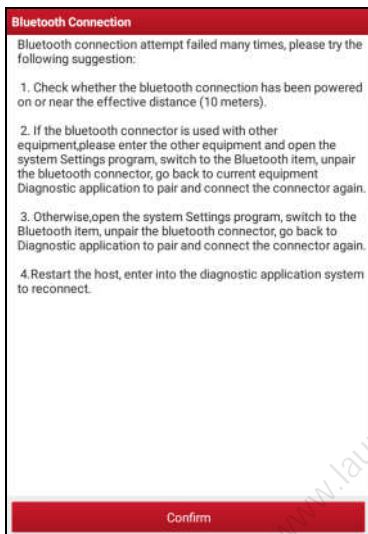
Bluetooth Connection

Bluetooth connection attempt failed many times, please try the following suggestion:

1. Check whether the bluetooth connection has been powered on or near the effective distance (10 meters).

2. If the bluetooth connector is used with other equipment,please enter the other equipment and open the system Settings program, switch to the Bluetooth item, unpair the bluetooth connector, go back to current equipment Diagnostic application to pair and connect the connector again.

3. Otherwise,open the system Settings program, switch to the Bluetooth item, unpair the bluetooth connector, go back to Diagnostic application to pair and connect the connector again.

4.Restart the host, enter into the diagnostic application system to reconnect.

www.lau

Confirm